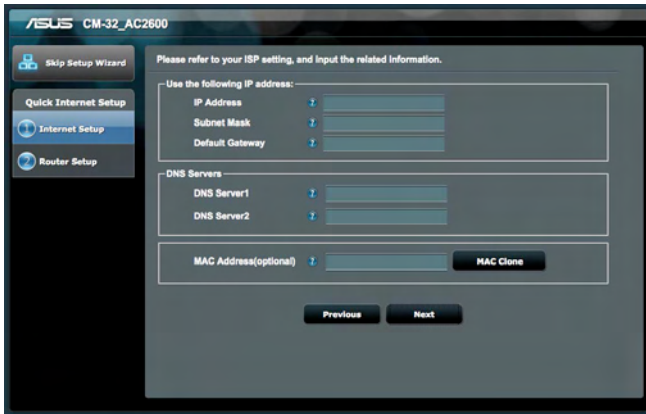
/ISUS CM-32_AC2600

Skip Setup Wizard

Quick Internet Setup

Internet Setup

Router Setup

Please refer to your ISP setting, and input the related information.

Use the following IP address:

IP Address

Subnet Mask

Default Gateway

DNS Servers

DNS Server1

DNS Server2

MAC Address(optional)

MAC Clone

Previous

Next